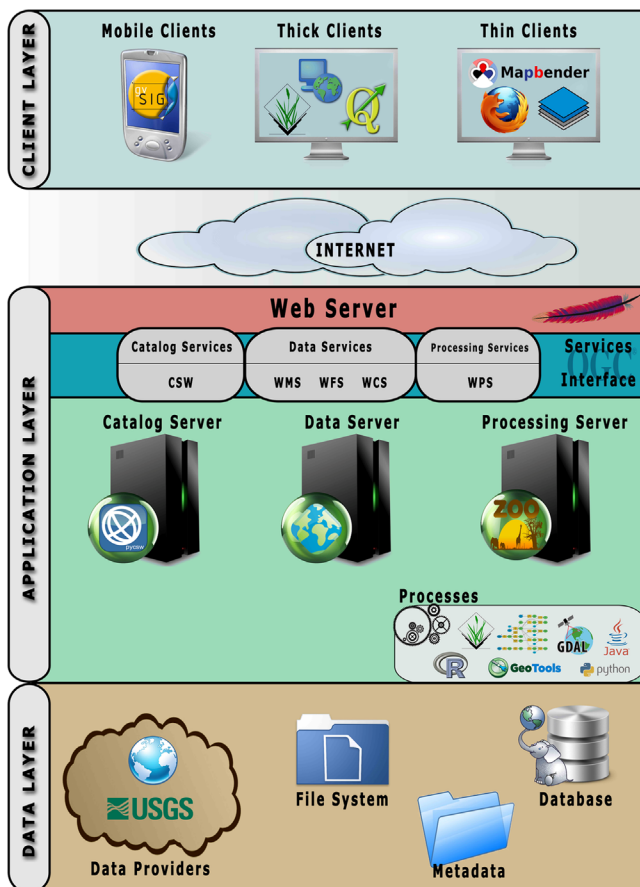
CLIENT LAYER

Mobile Clients

gv SIG

Thick Clients

Thin Clients

Mapbender

INTERNET

APPLICATION LAYER

Web Server

Catalog Services

CSW

Data Services

WMS WFS WCS

Processing Services

WPS

Services Interface

OGC

Catalog Server

pycsw

Data Server

Processing Server

ZOO

Processes

GDAL

Java

R

GeoTools

python

DATA LAYER

USGS

Data Providers

File System

Metadata

Database